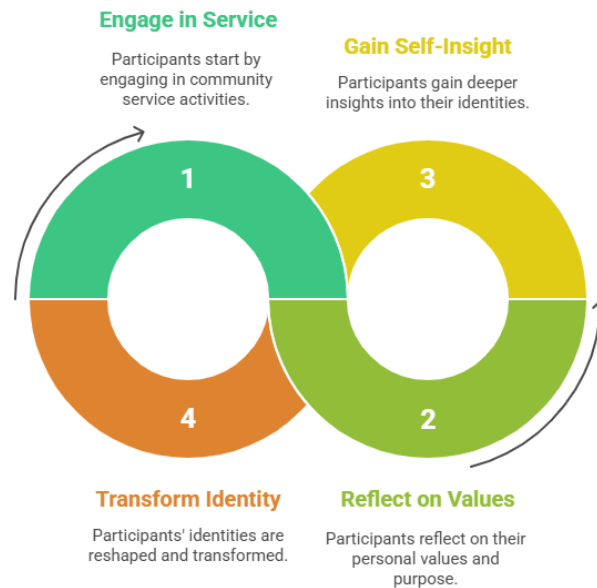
Engage in Service

Participants start by engaging in community service activities.

Gain Self-Insight

Participants gain deeper insights into their identities.

1

3

4

2

Transform Identity

Participants' identities are reshaped and transformed.

Reflect on Values

Participants reflect on their personal values and purpose.